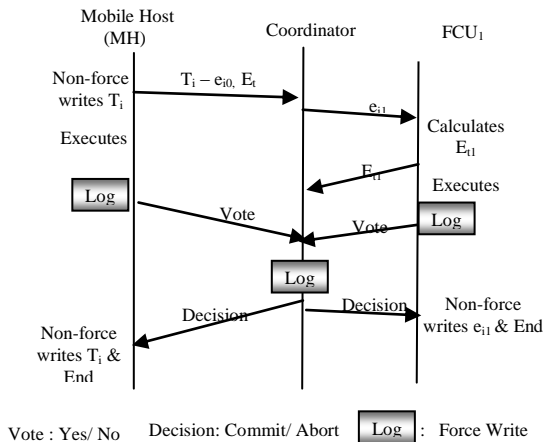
Mobile Host (MH)

Coordinator

FCU$_1$

Non-force writes T$_i$

T$_i$ – e$_{i0,}$ E$_t$

e$_{i1}$

Calculates E$_{t1}$

Executes

E$_{t1}$

Executes

Log

Vote

Vote

Log

Log

Decision

Decision

Non-force writes e$_{i1}$ & End

Non-force writes T$_i$ & End

Vote : Yes/ No

Decision: Commit/ Abort

Log : Force Write